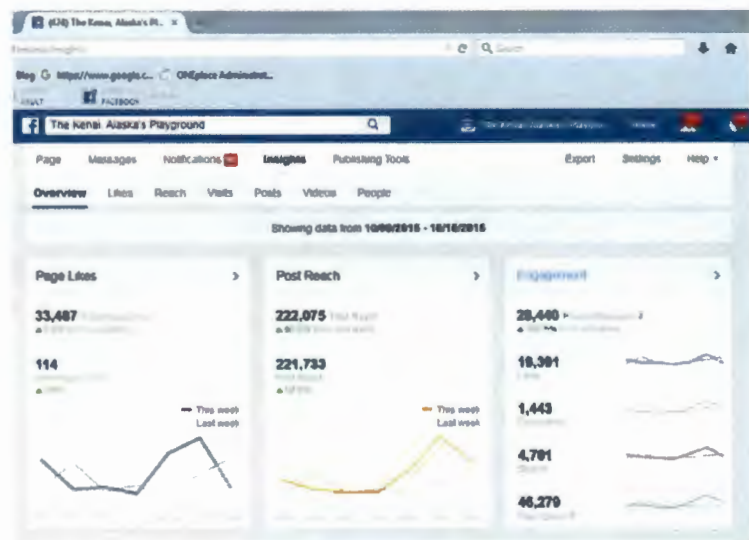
(24) The Kenai, Alaska's Pl... ×

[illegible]

Q Search

Blog G https://www.google.c... OREplace Administrat...

FACEBOOK

The Kenai, Alaska's Playground

Page Messages Notifications Insights Publishing Tools Export Settings Help ▾

Overview Likes Reach Visits Posts Videos People

Showing data from 10/09/2015 - 10/15/2015

Page Likes ›

33,487 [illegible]

114 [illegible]

This week
Last week

Post Reach ›

222,075 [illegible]

221,733 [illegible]

This week
Last week

Engagement ›

28,440 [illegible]

19,391 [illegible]

1,443 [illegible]

4,791 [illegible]

46,279 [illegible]